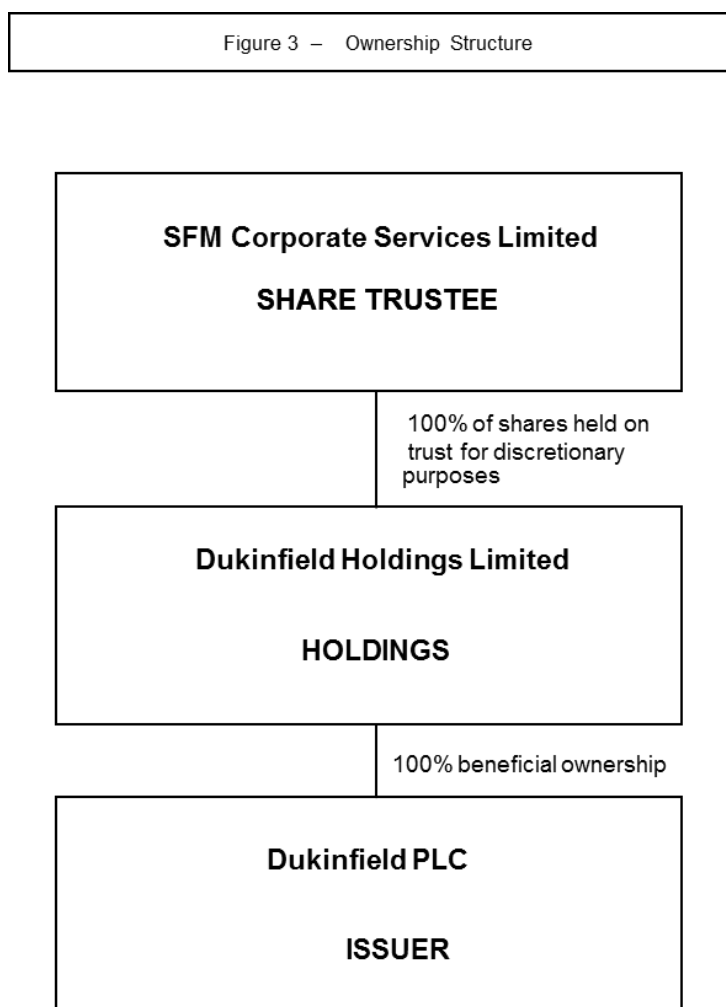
Figure 3 – Ownership Structure

SFM Corporate Services Limited

SHARE TRUSTEE

100% of shares held on trust for discretionary purposes

Dukinfield Holdings Limited

HOLDINGS

100% beneficial ownership

Dukinfield PLC

ISSUER